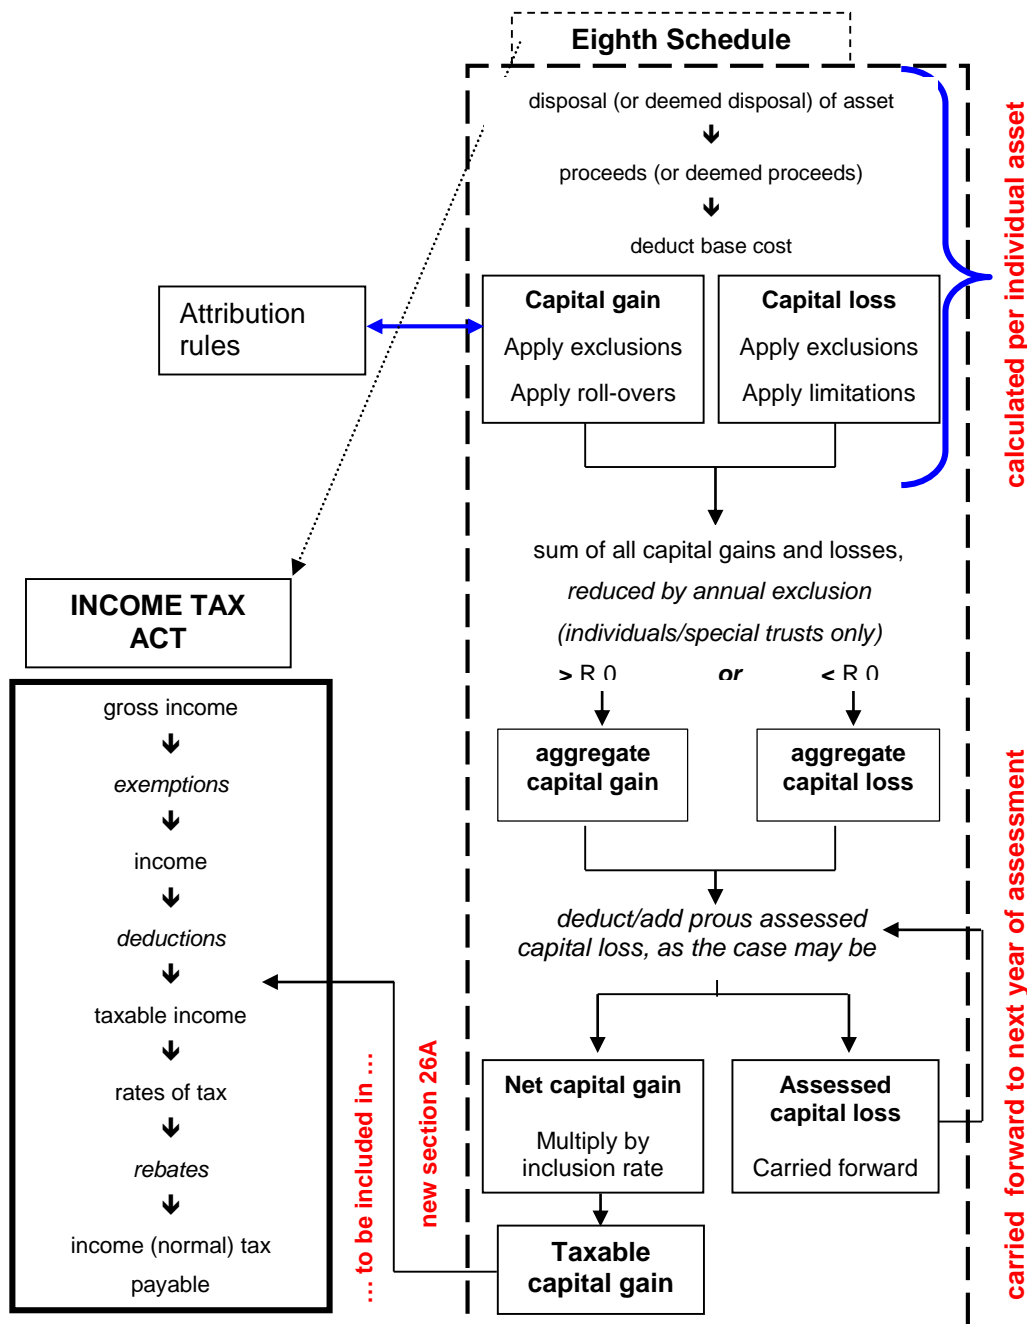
Eighth Schedule

disposal (or deemed disposal) of asset

proceeds (or deemed proceeds)

deduct base cost

Capital gain
Apply exclusions
Apply roll-overs

Capital loss
Apply exclusions
Apply limitations

calculated per individual asset

Attribution rules

sum of all capital gains and losses,
*reduced by annual exclusion*
*(individuals/special trusts only)*

> R 0 **or** < R 0

**aggregate capital gain**

**aggregate capital loss**

*deduct/add prous assessed capital loss, as the case may be*

**Net capital gain**
Multiply by inclusion rate

**Assessed capital loss**
Carried forward

**Taxable capital gain**

carried forward to next year of assessment

**INCOME TAX ACT**

gross income
*exemptions*
income
*deductions*
taxable income
rates of tax
*rebates*
income (normal) tax payable

... to be included in ...

new section 26A